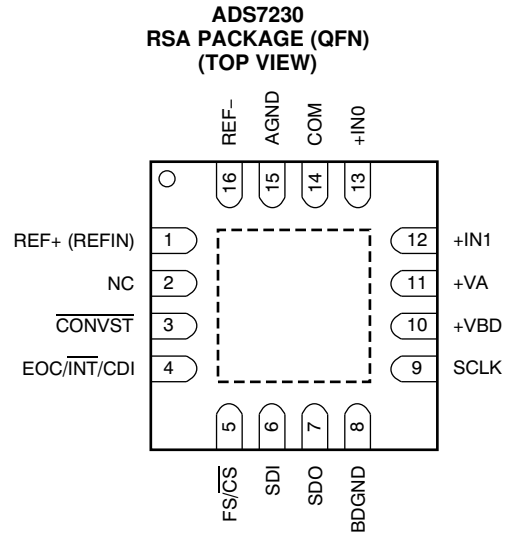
ADS7230
RSA PACKAGE (QFN)
(TOP VIEW)

REF−
AGND
COM
+IN0

16
15
14
13

REF+ (REFIN) 1
NC 2
$\overline{CONVST}$ 3
EOC/$\overline{INT}$/CDI 4

12 +IN1
11 +VA
10 +VBD
9 SCLK

5
6
7
8

FS/$\overline{CS}$
SDI
SDO
BDGND